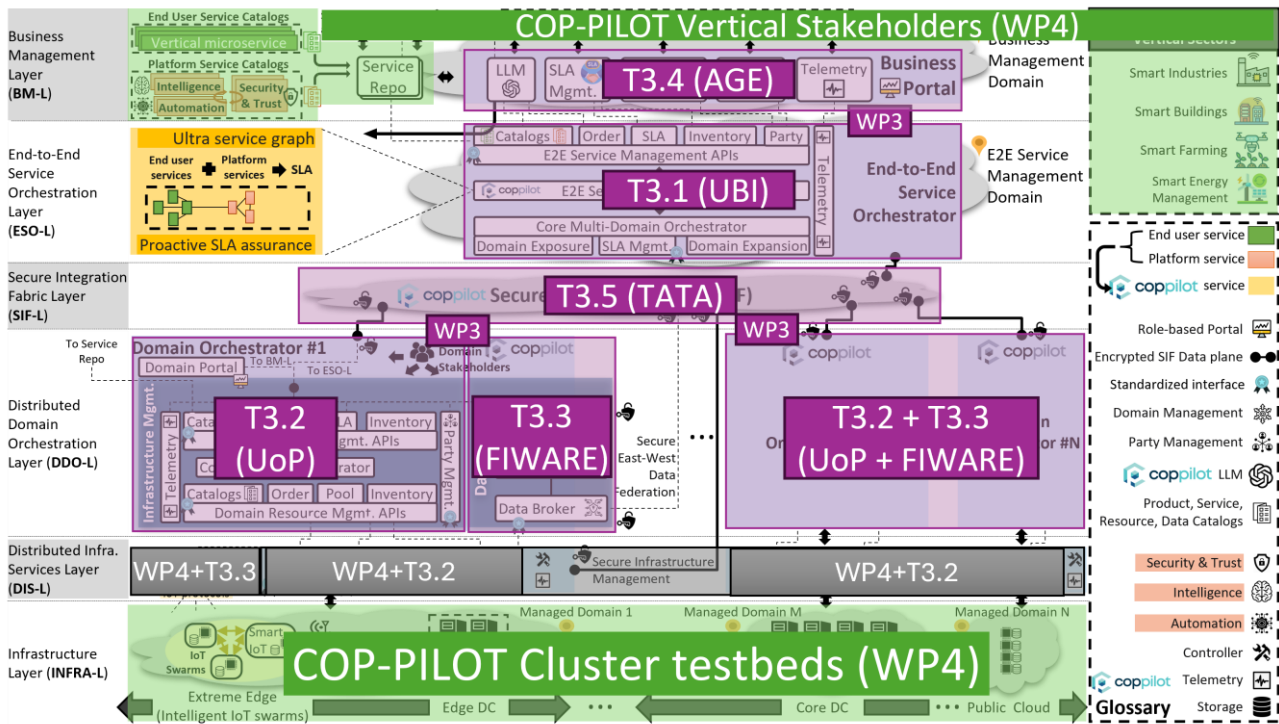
Business Management Layer (BM-L)

End User Service Catalogs
Vertical microservice
Platform Service Catalogs
Intelligence
Security & Trust
Automation
Service Repo

COP-PILOT Vertical Stakeholders (WP4)

LLM
SLA Mgmt.
T3.4 (AGE)
Telemetry
Business Portal
Business Management Domain

Vertical Sectors
Smart Industries
Smart Buildings
Smart Farming
Smart Energy Management

End-to-End Service Orchestration Layer (ESO-L)

Ultra service graph
End user services
Platform services
SLA
Proactive SLA assurance

WP3
Catalogs
Order
SLA
Inventory
Party
E2E Service Management APIs
Telemetry
coppilot E2E Se
T3.1 (UBI)
Core Multi-Domain Orchestrator
Domain Exposure
SLA Mgmt.
Domain Expansion
End-to-End Service Orchestrator
E2E Service Management Domain

End user service
Platform service
coppilot service

Secure Integration Fabric Layer (SIF-L)
coppilot Secure
T3.5 (TATA)
F)

Role-based Portal
Encrypted SIF Data plane
Standardized interface
Domain Management
Party Management
coppilot LLM
Product, Service, Resource, Data Catalogs

Distributed Domain Orchestration Layer (DDO-L)

To Service Repo
Domain Orchestrator #1
To BM-L
To ESO-L
Domain Portal
Domain Stakeholders
coppilot
WP3
WP3
coppilot
coppilot
Infrastructure Mgmt.
Telemetry
Cata
LA
Inventory
Mgmt. APIs
Party Mgmt.
T3.2 (UoP)
Co
rator
Catalogs
Order
Pool
Inventory
Domain Resource Mgmt. APIs
T3.3 (FIWARE)
Da
Data Broker
Secure East-West Data Federation
...
T3.2 + T3.3 (UoP + FIWARE)
Or
n
or #N

Distributed Infra. Services Layer (DIS-L)
WP4+T3.3
WP4+T3.2
Secure Infrastructure Management
WP4+T3.2

Security & Trust
Intelligence
Automation
Controller
coppilot Telemetry
Storage
Glossary

Infrastructure Layer (INFRA-L)
IoT Swarms
Smart IoT
Managed Domain 1
Managed Domain M
Managed Domain N
COP-PILOT Cluster testbeds (WP4)
Extreme Edge (Intelligent IoT swarms)
Edge DC
...
Core DC
...
Public Cloud